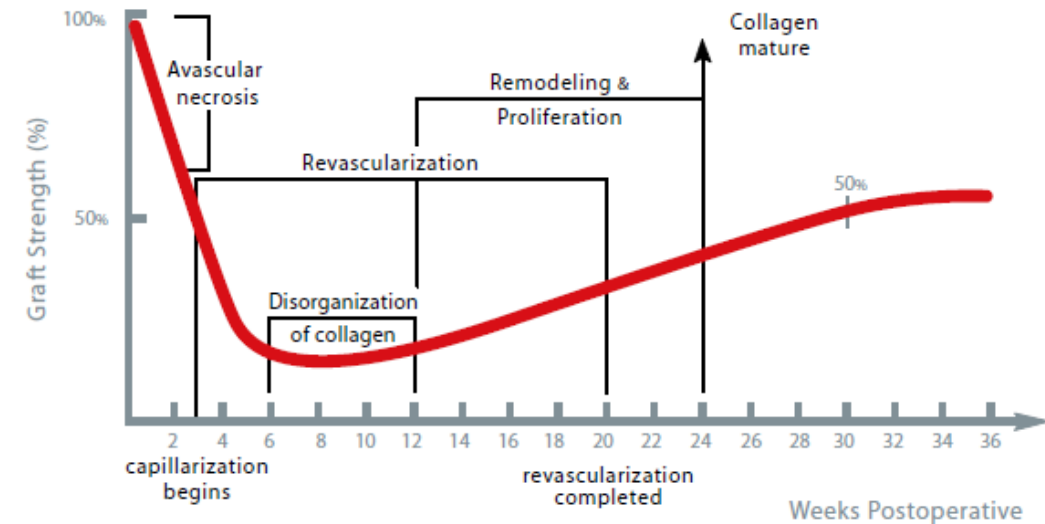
100%

Avascular necrosis

Collagen mature

Remodeling & Proliferation

Revascularization

Graft Strength (%)

50%

50%

Disorganization of collagen

2 4 6 8 10 12 14 16 18 20 22 24 26 28 30 32 34 36

capillarization begins

revascularization completed

Weeks Postoperative